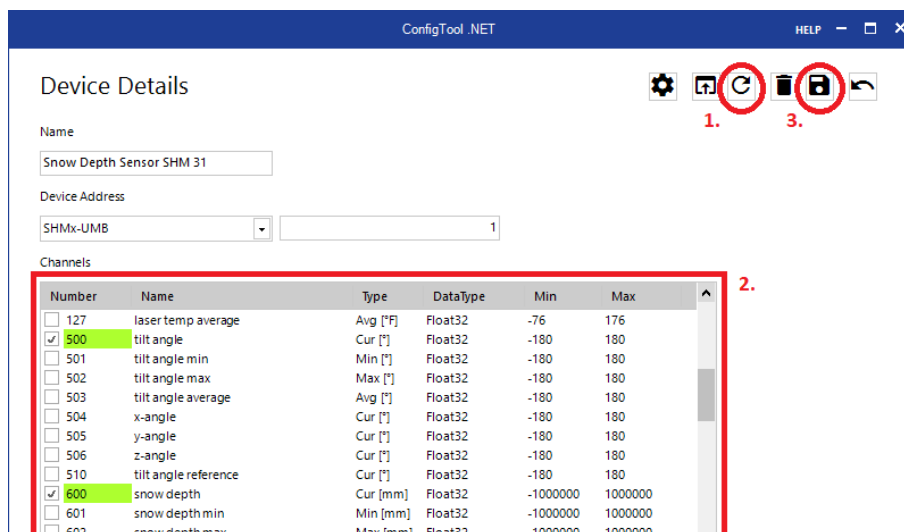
ConfigTool .NET

HELP

Device Details

1.

3.

Name

Snow Depth Sensor SHM 31

Device Address

SHMx-UMB

1

Channels

2.

| Number | Name | Type | DataType | Min | Max |
|---|---|---|---|---|---|
| 127 | laser temp average | Avg [°F] | Float32 | -76 | 176 |
| ✓ 500 | tilt angle | Cur [°] | Float32 | -180 | 180 |
| 501 | tilt angle min | Min [°] | Float32 | -180 | 180 |
| 502 | tilt angle max | Max [°] | Float32 | -180 | 180 |
| 503 | tilt angle average | Avg [°] | Float32 | -180 | 180 |
| 504 | x-angle | Cur [°] | Float32 | -180 | 180 |
| 505 | y-angle | Cur [°] | Float32 | -180 | 180 |
| 506 | z-angle | Cur [°] | Float32 | -180 | 180 |
| 510 | tilt angle reference | Cur [°] | Float32 | -180 | 180 |
| ✓ 600 | snow depth | Cur [mm] | Float32 | -1000000 | 1000000 |
| 601 | snow depth min | Min [mm] | Float32 | -1000000 | 1000000 |
| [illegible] | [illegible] | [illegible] | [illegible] | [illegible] | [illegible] |